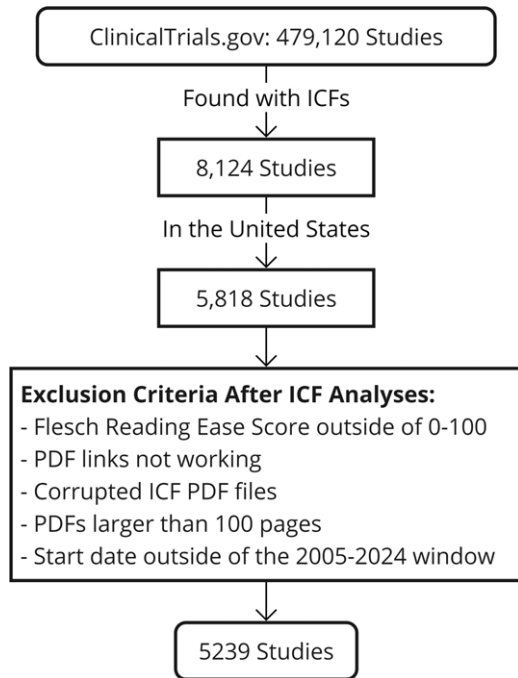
ClinicalTrials.gov: 479,120 Studies

Found with ICFs

8,124 Studies

In the United States

5,818 Studies

**Exclusion Criteria After ICF Analyses:**
- Flesch Reading Ease Score outside of 0-100
- PDF links not working
- Corrupted ICF PDF files
- PDFs larger than 100 pages
- Start date outside of the 2005-2024 window

5239 Studies